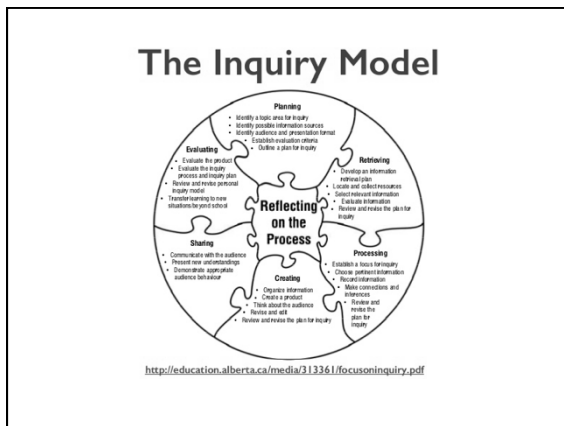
The Inquiry Model

Planning
• Identify a topic area for inquiry
• Identify possible information sources
• Identify audience and presentation format
• Establish evaluation criteria
• Outline a plan for inquiry

Retrieving
• Develop an information retrieval plan
• Locate and collect resources
• Select relevant information
• Evaluate information
• Review and revise the plan for inquiry

Processing
• Establish a focus for inquiry
• Choose pertinent information
• Record information
• Make connections and inferences
• Review and revise the plan for inquiry

Creating
• Organize information
• Create a product
• Think about the audience
• Revise and edit
• Review and revise the plan for inquiry

Sharing
• Communicate with the audience
• Present new understandings
• Demonstrate appropriate audience behaviour

Evaluating
• Evaluate the product
• Evaluate the inquiry process and inquiry plan
• Review and revise personal inquiry model
• Transfer learning to new situations beyond school

Reflecting on the Process

http://education.alberta.ca/media/313361/focusoninquiry.pdf